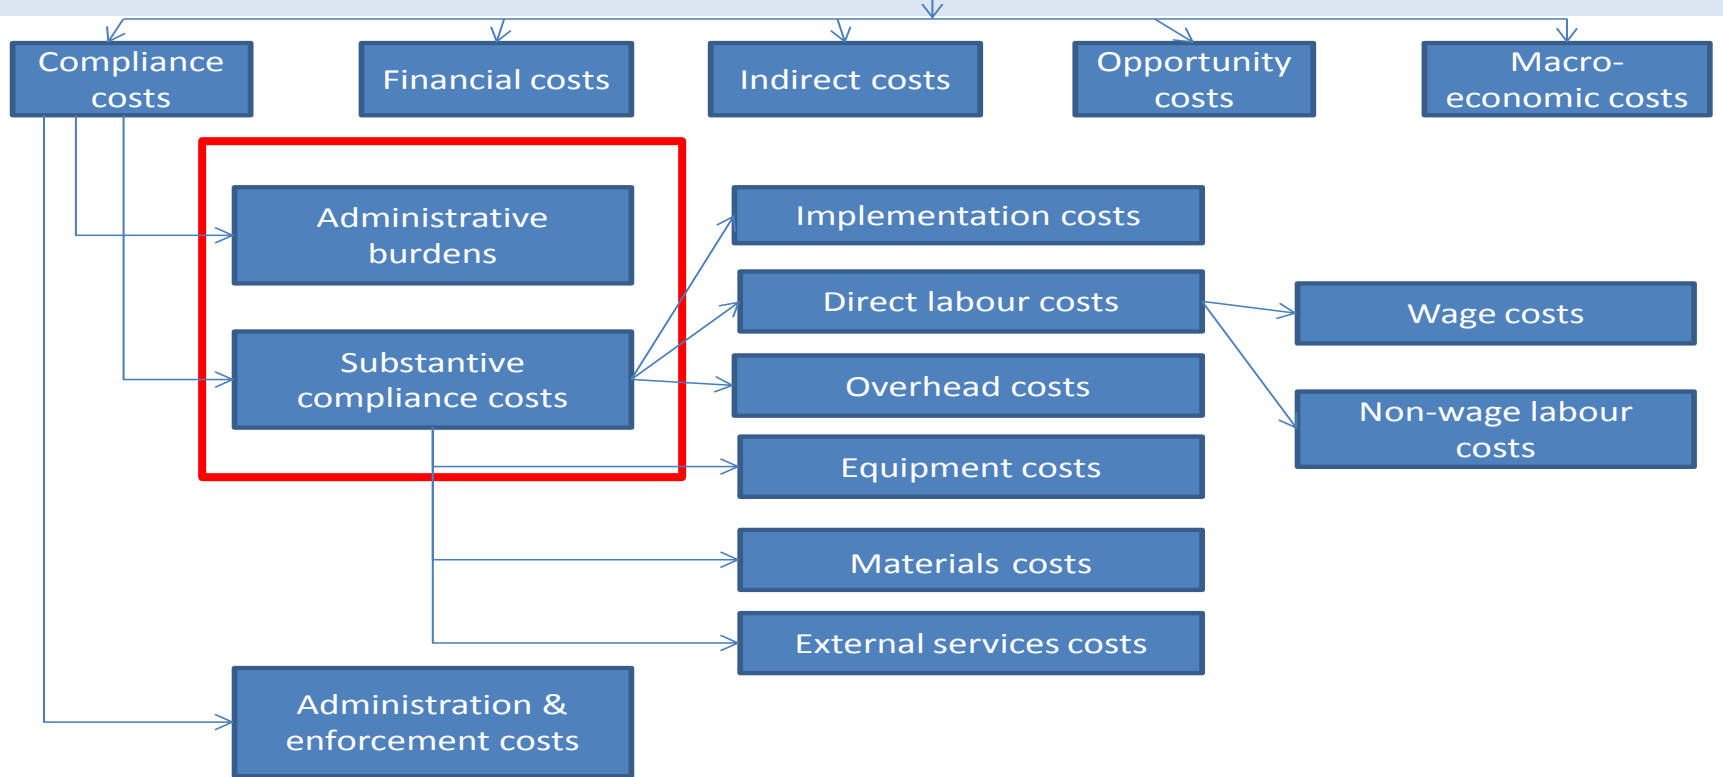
Compliance costs

Financial costs

Indirect costs

Opportunity costs

Macro-economic costs

Administrative burdens

Substantive compliance costs

Implementation costs

Direct labour costs

Wage costs

Overhead costs

Non-wage labour costs

Equipment costs

Materials costs

External services costs

Administration & enforcement costs